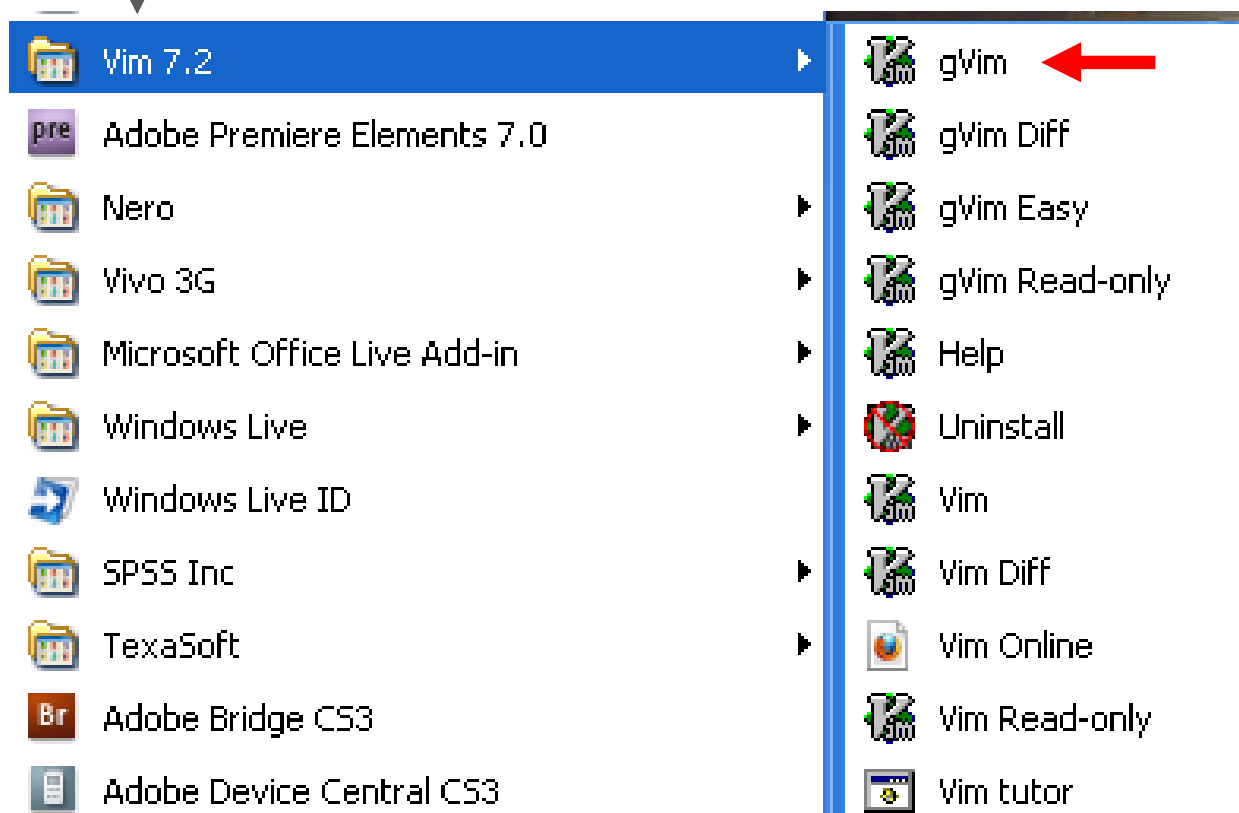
Vim 7.2
Adobe Premiere Elements 7.0
Nero
Vivo 3G
Microsoft Office Live Add-in
Windows Live
Windows Live ID
SPSS Inc
TexaSoft
Adobe Bridge CS3
Adobe Device Central CS3

gVim
gVim Diff
gVim Easy
gVim Read-only
Help
Uninstall
Vim
Vim Diff
Vim Online
Vim Read-only
Vim tutor